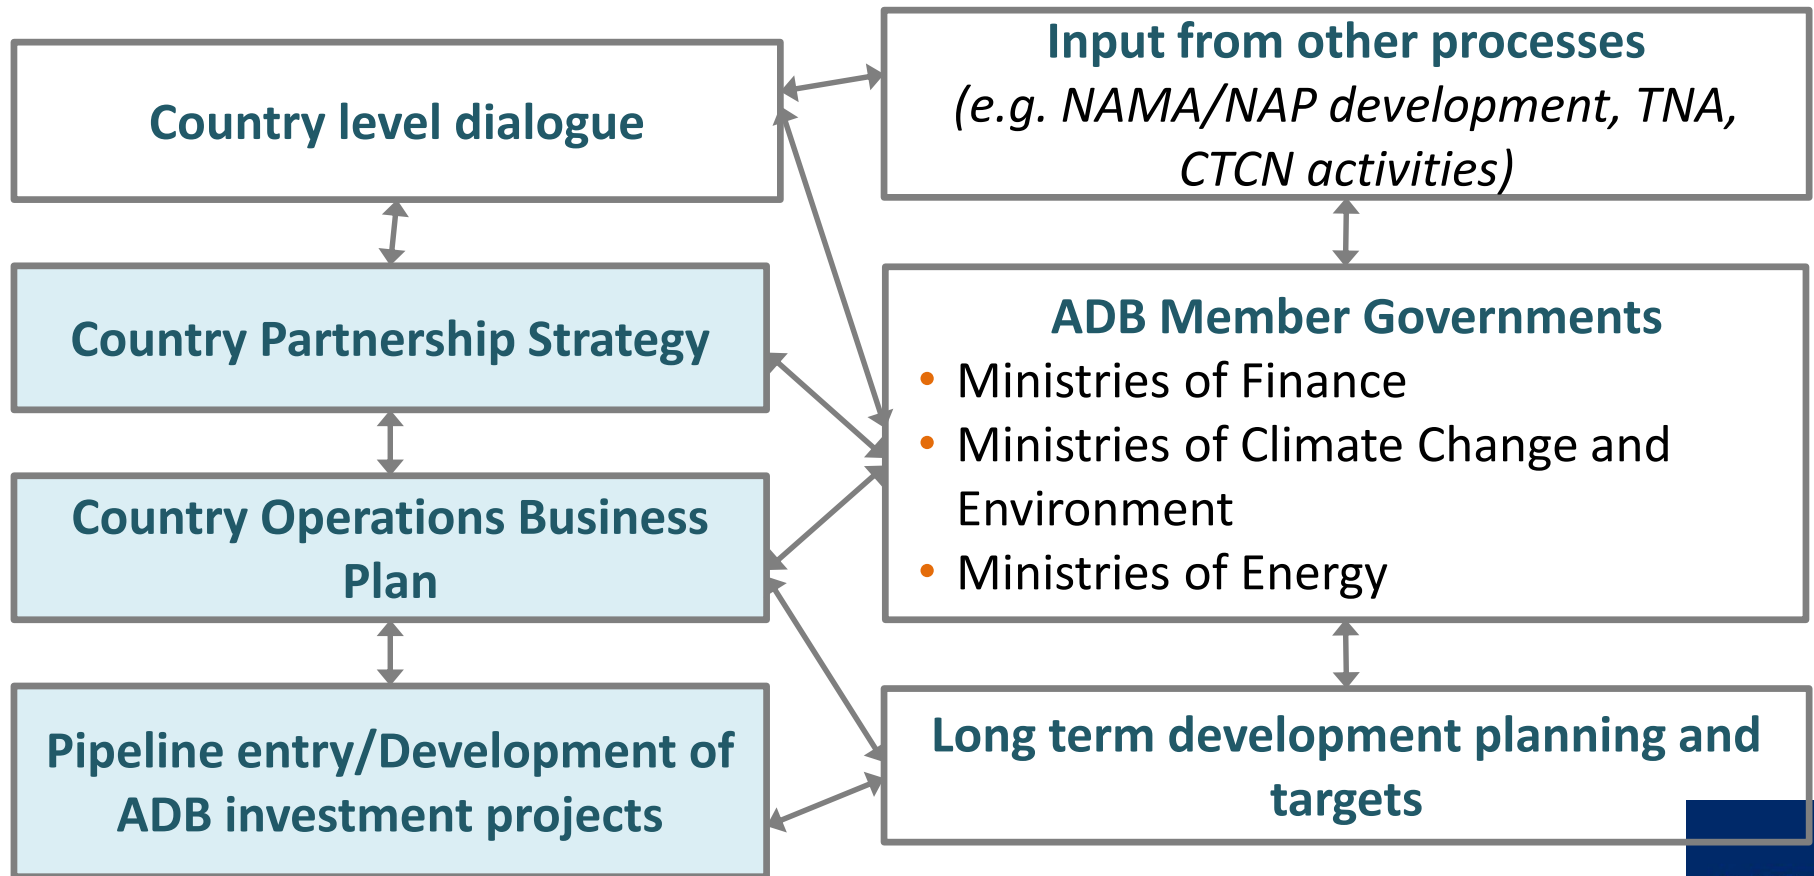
Country level dialogue

Input from other processes
(e.g. NAMA/NAP development, TNA, CTCN activities)

Country Partnership Strategy

ADB Member Governments
- Ministries of Finance
- Ministries of Climate Change and Environment
- Ministries of Energy

Country Operations Business Plan

Pipeline entry/Development of ADB investment projects

Long term development planning and targets